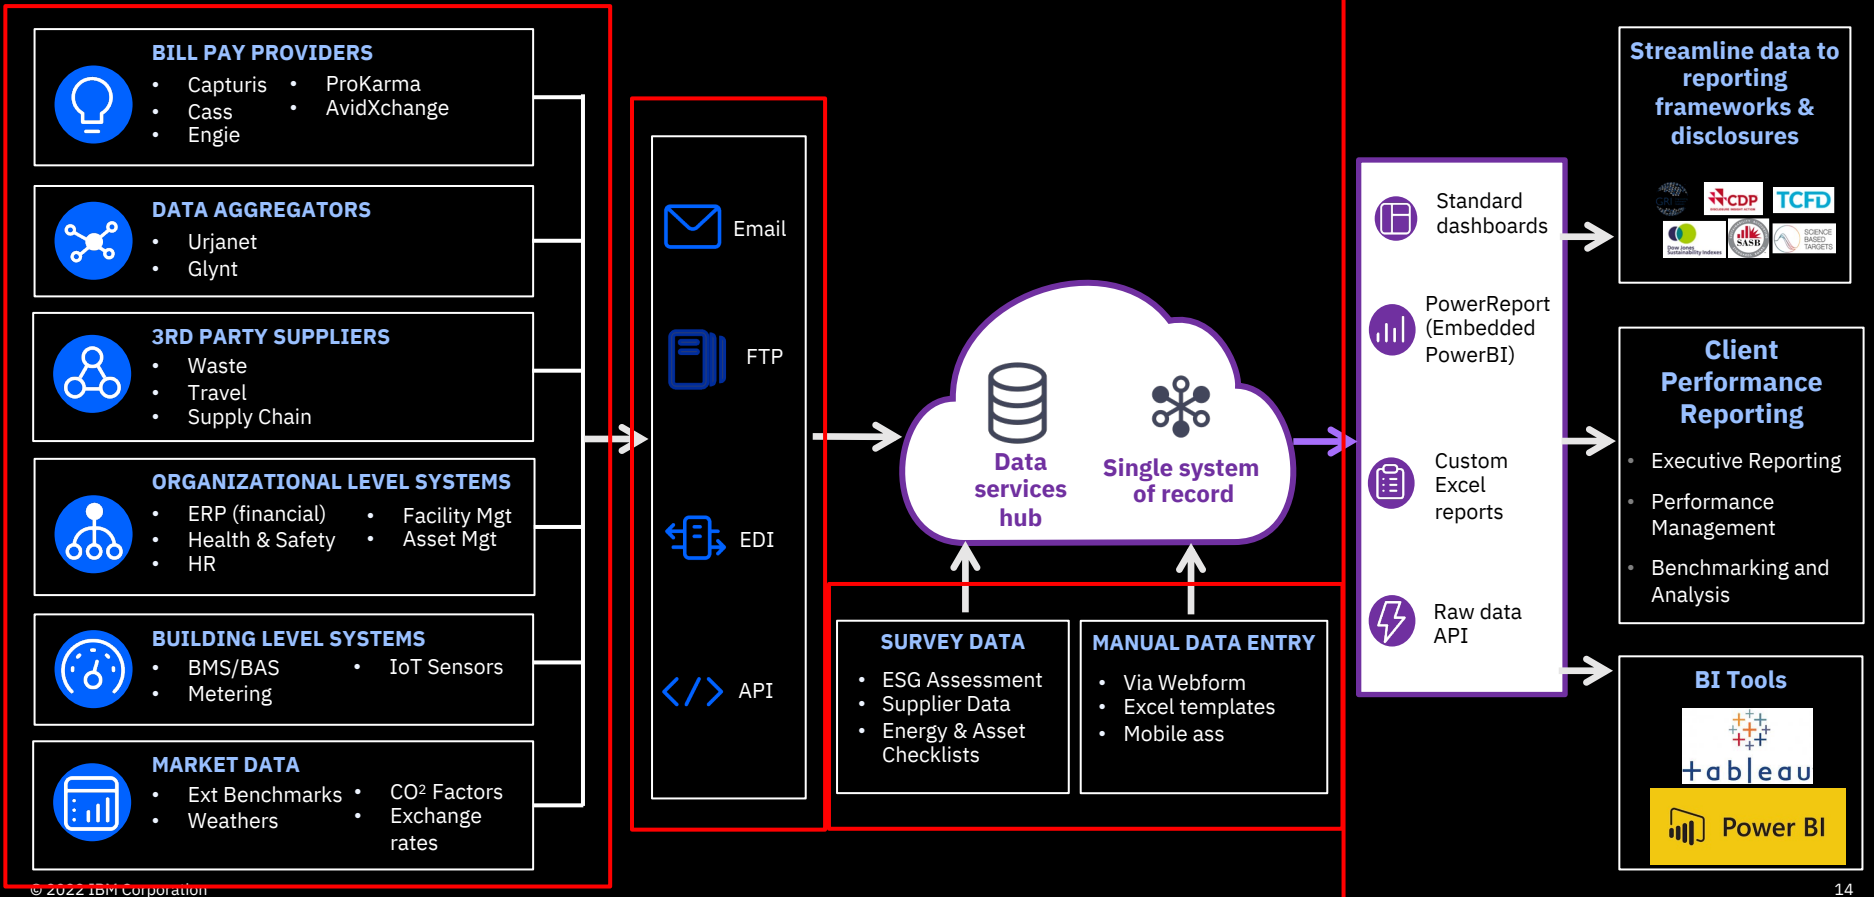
BILL PAY PROVIDERS
- Capturis
- Cass
- Engie
- ProKarma
- AvidXchange

DATA AGGREGATORS
- Urjanet
- Glynt

3RD PARTY SUPPLIERS
- Waste
- Travel
- Supply Chain

ORGANIZATIONAL LEVEL SYSTEMS
- ERP (financial)
- Health & Safety
- HR
- Facility Mgt
- Asset Mgt

BUILDING LEVEL SYSTEMS
- BMS/BAS
- Metering
- IoT Sensors

MARKET DATA
- Ext Benchmarks
- Weathers
- CO² Factors
- Exchange rates

Email

FTP

EDI

API

Data services hub

Single system of record

SURVEY DATA
- ESG Assessment
- Supplier Data
- Energy & Asset Checklists

MANUAL DATA ENTRY
- Via Webform
- Excel templates
- Mobile ass

Standard dashboards

PowerReport (Embedded PowerBI)

Custom Excel reports

Raw data API

Streamline data to reporting frameworks & disclosures

CDP TCFD SASB

Client Performance Reporting
- Executive Reporting
- Performance Management
- Benchmarking and Analysis

BI Tools

+ableau

Power BI

© 2022 IBM Corporation

14